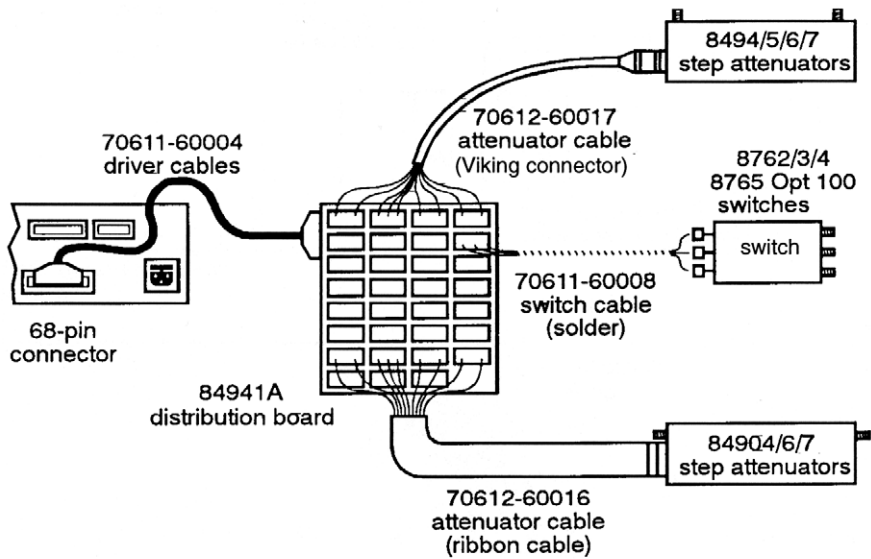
8494/5/6/7
step attenuators

70612-60017
attenuator cable
(Viking connector)

70611-60004
driver cables

8762/3/4
8765 Opt 100
switches

switch

70611-60008
switch cable
(solder)

68-pin
connector

84941A
distribution board

84904/6/7
step attenuators

70612-60016
attenuator cable
(ribbon cable)